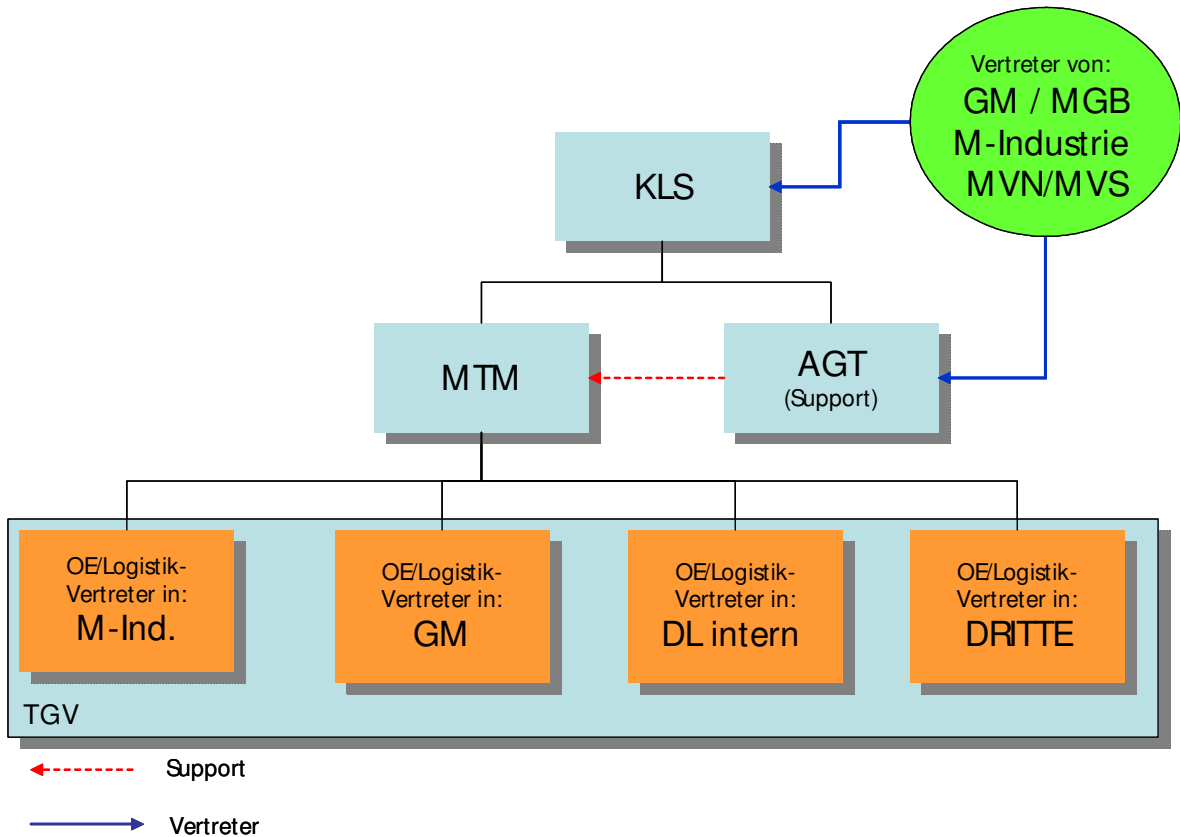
Vertreter von:
GM / MGB
M-Industrie
MVN/MVS

KLS

MTM

AGT
(Support)

OE/Logistik-Vertreter in:
M-Ind.

OE/Logistik-Vertreter in:
GM

OE/Logistik-Vertreter in:
DL intern

OE/Logistik-Vertreter in:
DRITTE

TGV

Support

Vertreter